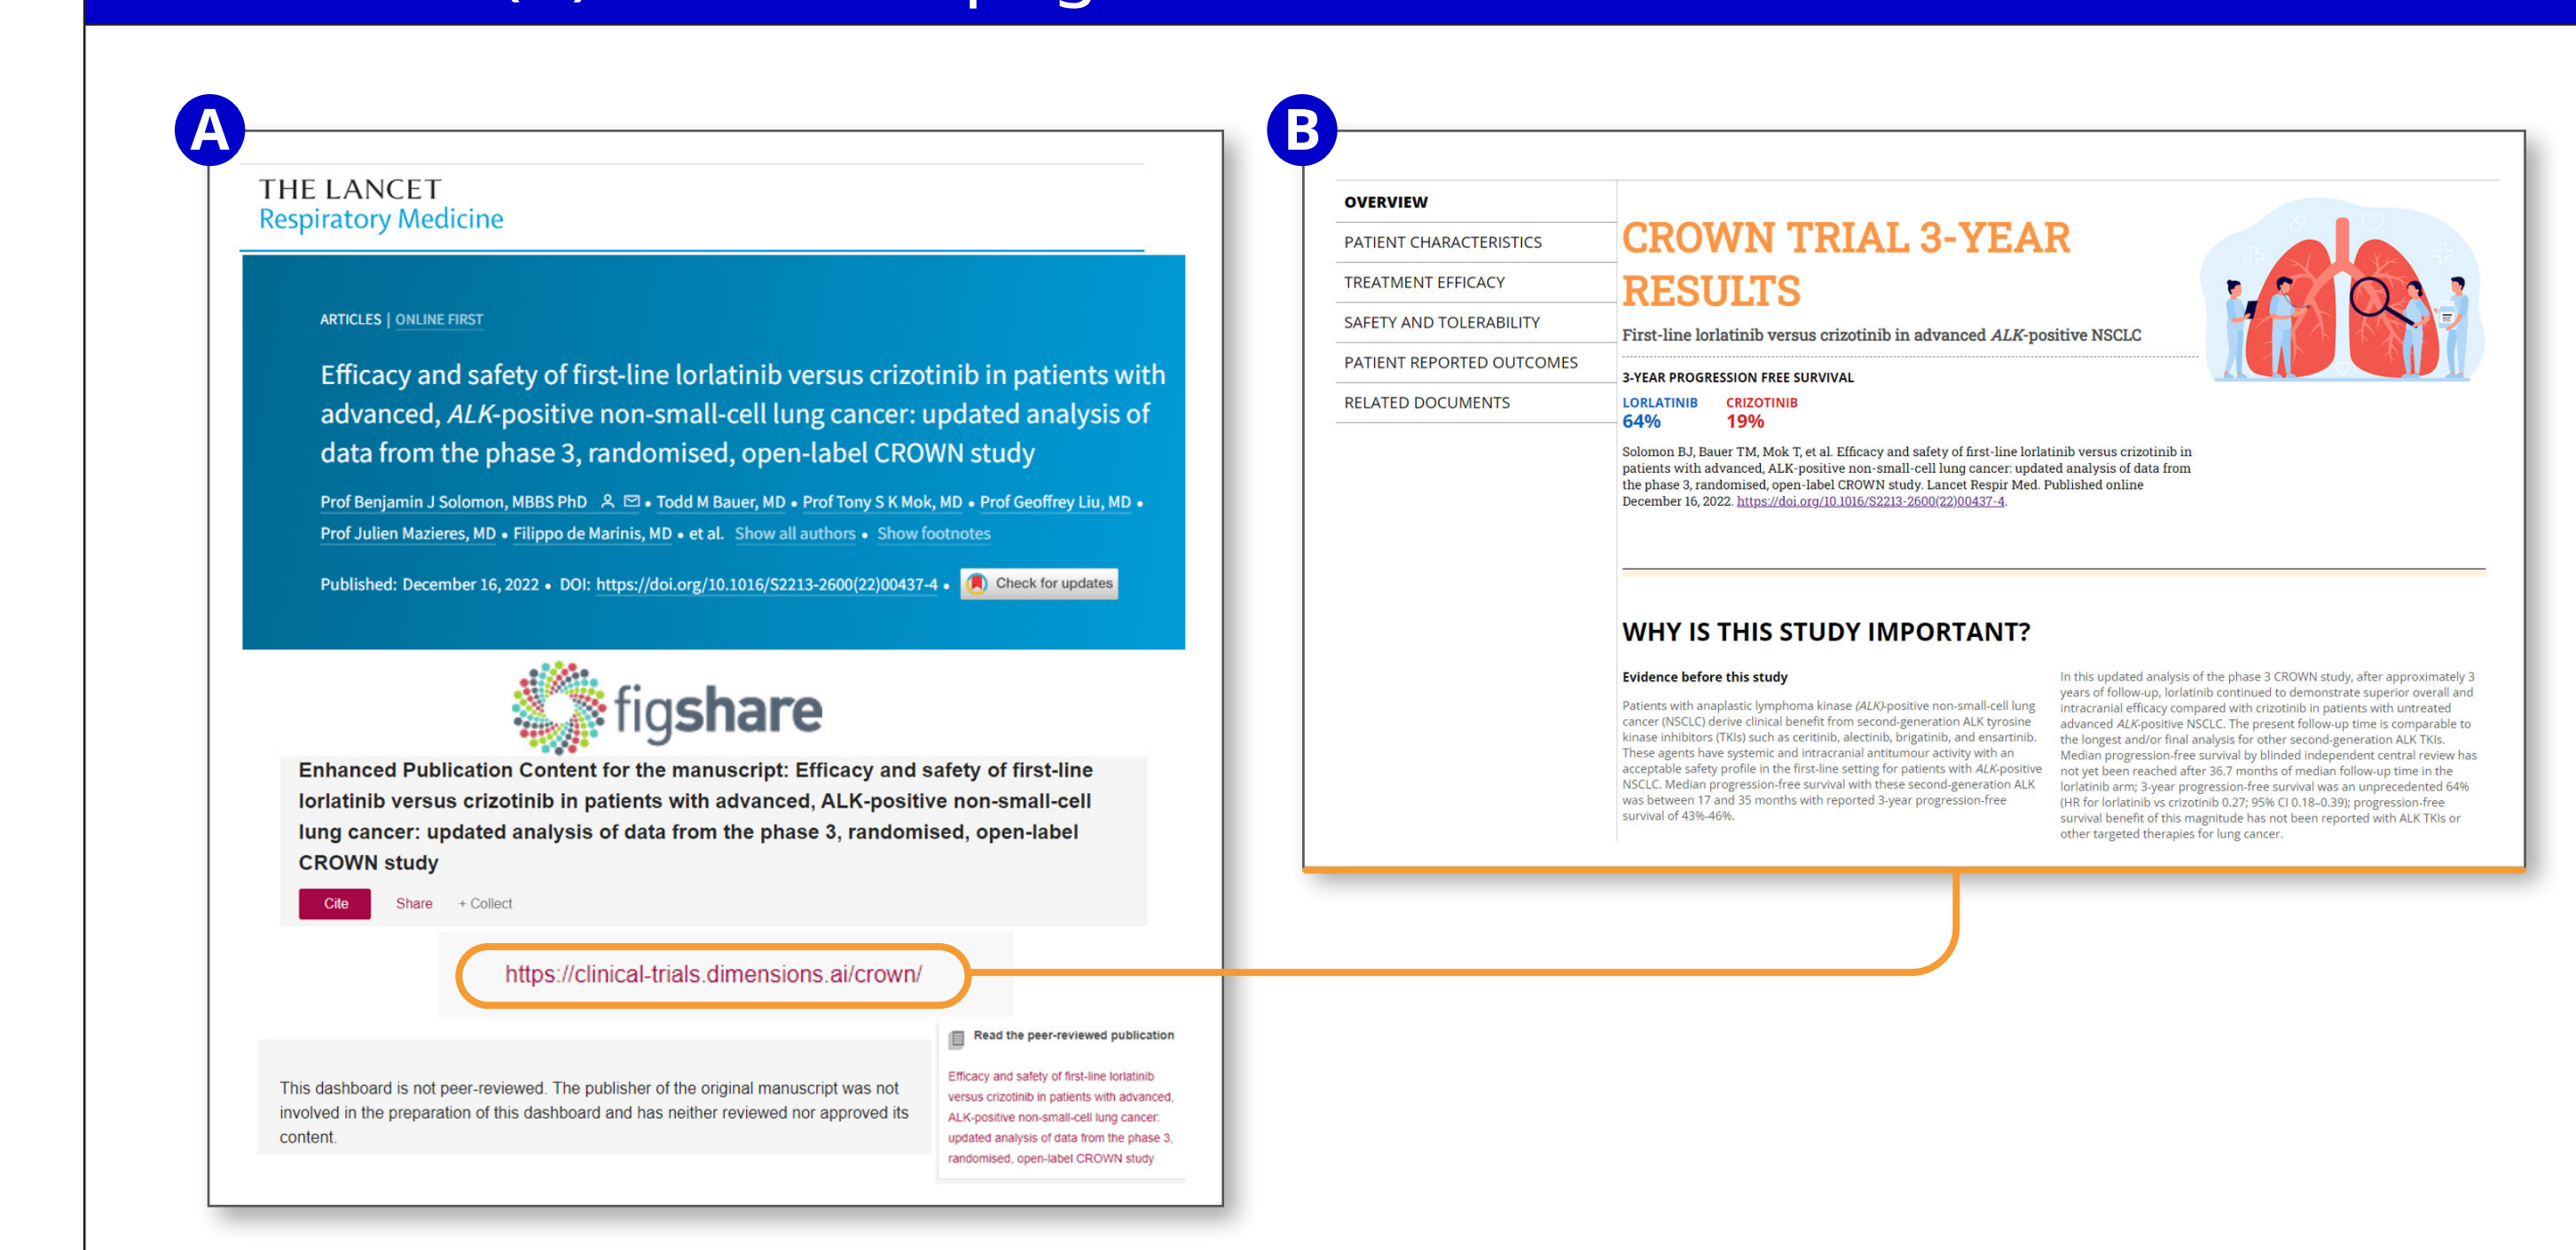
A

THE LANCET
Respiratory Medicine

ARTICLES | ONLINE FIRST

Efficacy and safety of first-line lorlatinib versus crizotinib in patients with advanced, *ALK*-positive non-small-cell lung cancer: updated analysis of data from the phase 3, randomised, open-label CROWN study

Prof Benjamin J Solomon, MBBS PhD • Todd M Bauer, MD • Prof Tony S K Mok, MD • Prof Geoffrey Liu, MD • Prof Julien Mazieres, MD • Filippo de Marinis, MD • et al. Show all authors • Show footnotes

Published: December 16, 2022 • DOI: https://doi.org/10.1016/S2213-2600(22)00437-4 • Check for updates

figshare

Enhanced Publication Content for the manuscript: Efficacy and safety of first-line lorlatinib versus crizotinib in patients with advanced, ALK-positive non-small-cell lung cancer: updated analysis of data from the phase 3, randomised, open-label CROWN study

Cite Share + Collect

https://clinical-trials.dimensions.ai/crown/

This dashboard is not peer-reviewed. The publisher of the original manuscript was not involved in the preparation of this dashboard and has neither reviewed nor approved its content.

Read the peer-reviewed publication

Efficacy and safety of first-line lorlatinib versus crizotinib in patients with advanced, ALK-positive non-small-cell lung cancer: updated analysis of data from the phase 3, randomised, open-label CROWN study

B

OVERVIEW
PATIENT CHARACTERISTICS
TREATMENT EFFICACY
SAFETY AND TOLERABILITY
PATIENT REPORTED OUTCOMES
RELATED DOCUMENTS

CROWN TRIAL 3-YEAR RESULTS

First-line lorlatinib versus crizotinib in advanced *ALK*-positive NSCLC

3-YEAR PROGRESSION FREE SURVIVAL

LORLATINIB 64%
CRIZOTINIB 19%

Solomon BJ, Bauer TM, Mok T, et al. Efficacy and safety of first-line lorlatinib versus crizotinib in patients with advanced, ALK-positive non-small-cell lung cancer: updated analysis of data from the phase 3, randomised, open-label CROWN study. Lancet Respir Med. Published online December 16, 2022. https://doi.org/10.1016/S2213-2600(22)00437-4.

WHY IS THIS STUDY IMPORTANT?

Evidence before this study

Patients with anaplastic lymphoma kinase (*ALK*)-positive non-small-cell lung cancer (NSCLC) derive clinical benefit from second-generation ALK tyrosine kinase inhibitors (TKIs) such as ceritinib, alectinib, brigatinib, and ensartinib. These agents have systemic and intracranial antitumour activity with an acceptable safety profile in the first-line setting for patients with *ALK*-positive NSCLC. Median progression-free survival with these second-generation ALK was between 17 and 35 months with reported 3-year progression-free survival of 43%-46%.

In this updated analysis of the phase 3 CROWN study, after approximately 3 years of follow-up, lorlatinib continued to demonstrate superior overall and intracranial efficacy compared with crizotinib in patients with untreated advanced *ALK*-positive NSCLC. The present follow-up time is comparable to the longest and/or final analysis for other second-generation ALK TKIs. Median progression-free survival by blinded independent central review has not yet been reached after 36.7 months of median follow-up time in the lorlatinib arm; 3-year progression-free survival was an unprecedented 64% (HR for lorlatinib vs crizotinib 0.27; 95% CI 0.18–0.39); progression-free survival benefit of this magnitude has not been reported with ALK TKIs or other targeted therapies for lung cancer.